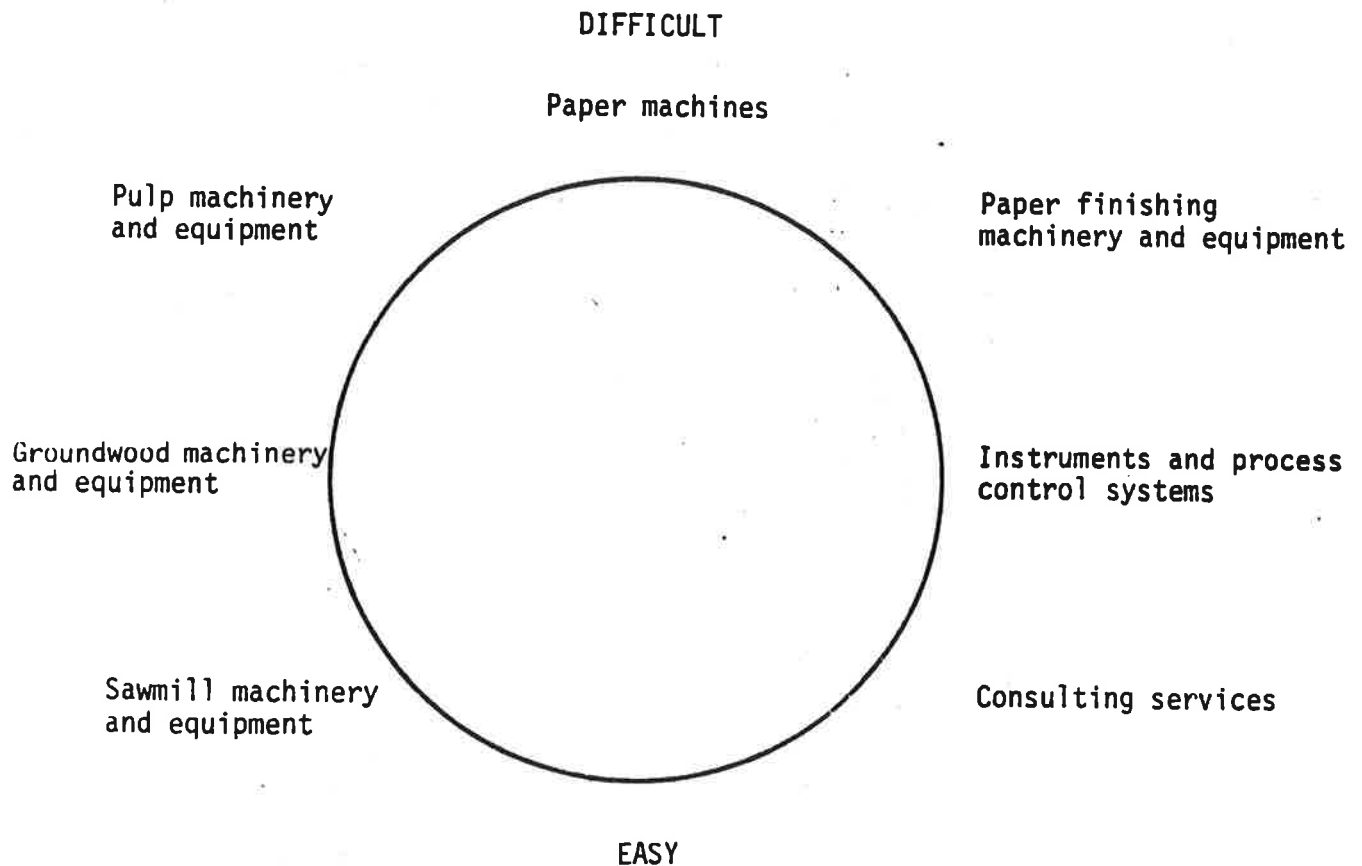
DIFFICULT

Paper machines

Pulp machinery and equipment

Paper finishing machinery and equipment

Groundwood machinery and equipment

Instruments and process control systems

Sawmill machinery and equipment

Consulting services

EASY